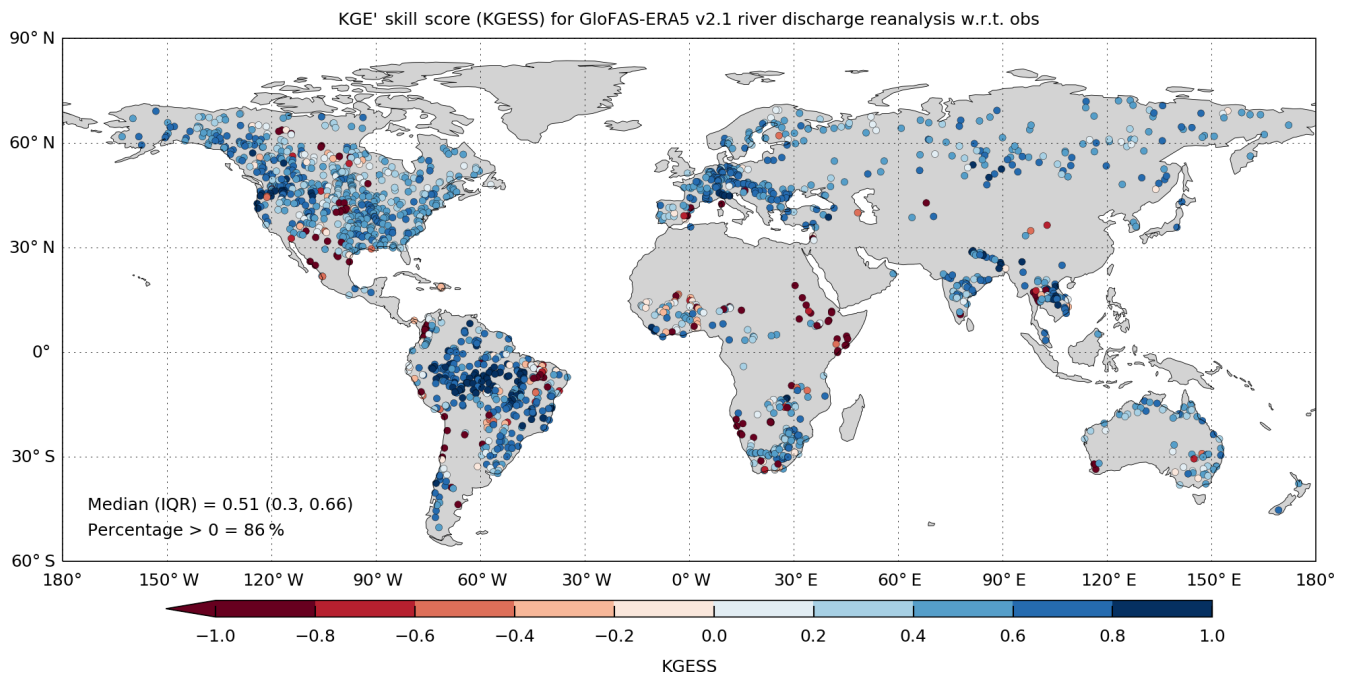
KGE' skill score (KGESS) for GloFAS-ERA5 v2.1 river discharge reanalysis w.r.t. obs

90° N
60° N
30° N
0°
30° S
60° S

180° 150° W 120° W 90° W 60° W 30° W 0° W 30° E 60° E 90° E 120° E 150° E 180°

Median (IQR) = 0.51 (0.3, 0.66)
Percentage > 0 = 86 %

−1.0 −0.8 −0.6 −0.4 −0.2 0.0 0.2 0.4 0.6 0.8 1.0

KGESS